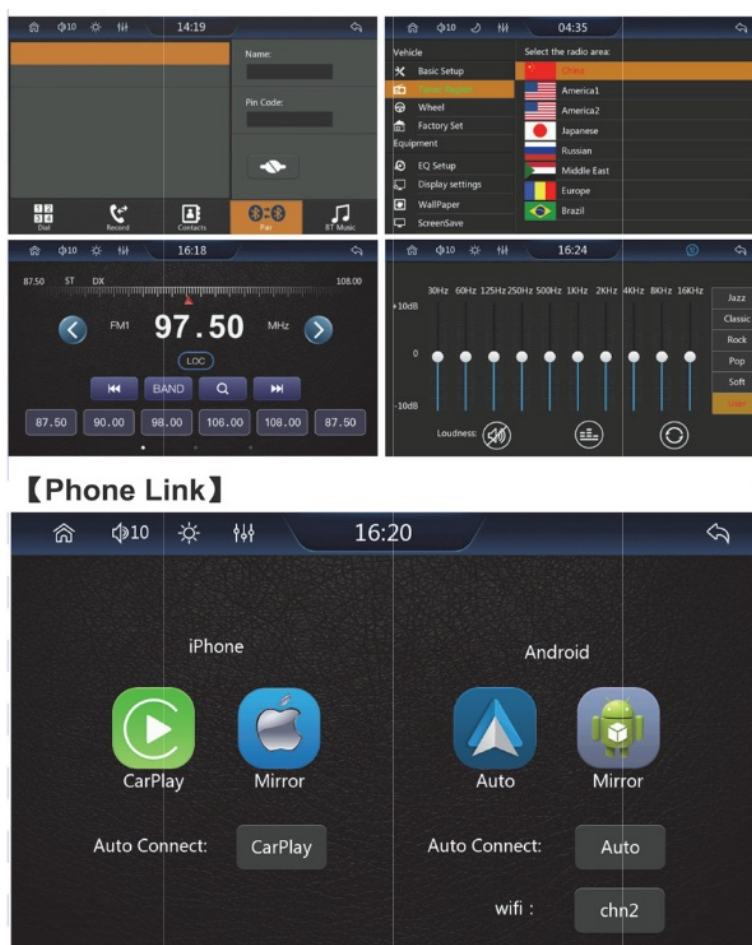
10 14:19

Name:

Pin Code:

Dial Record Contacts Pair BT Music

10 04:35

Vehicle

Basic Setup

Tuner Region

Wheel

Factory Set

Equipment

EQ Setup

Display settings

WallPaper

ScreenSave

Select the radio area:

China

America1

America2

Japanese

Russian

Middle East

Europe

Brazil

10 16:18

87.50 ST DX 108.00

FM1 97.50 MHz

LOC

BAND

87.50 90.00 98.00 106.00 108.00 87.50

10 16:24

30Hz 60Hz 125Hz 250Hz 500Hz 1KHz 2KHz 4KHz 8KHz 16KHz

+10dB

0

-10dB

Jazz

Classic

Rock

Pop

Soft

User

Loudness:

【Phone Link】

10 16:20

iPhone

CarPlay Mirror

Auto Connect: CarPlay

Android

Auto Mirror

Auto Connect: Auto

wifi : chn2